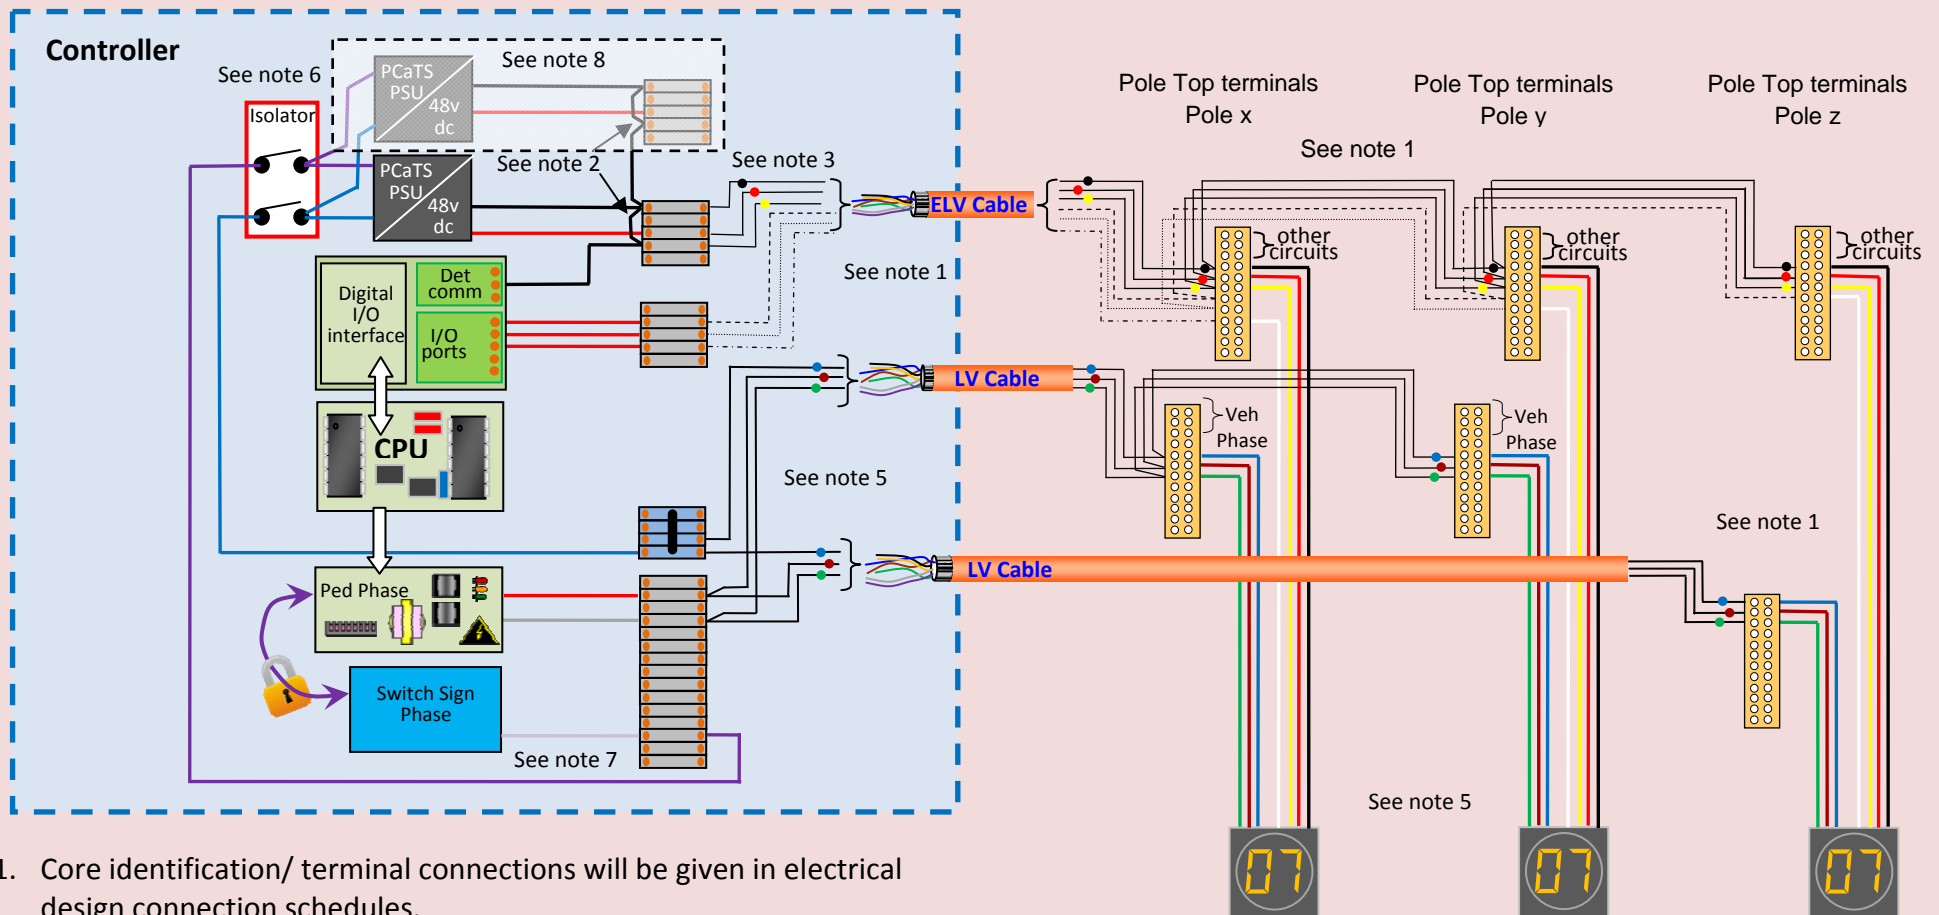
Controller

See note 6

Isolator

PCaTS PSU 48v dc

See note 8

PCaTS PSU 48v dc

See note 2

See note 3

ELV Cable

Det comm

Digital I/O interface

I/O ports

See note 1

CPU

LV Cable

See note 5

Ped Phase

LV Cable

Switch Sign Phase

See note 7

Pole Top terminals
Pole x

Pole Top terminals
Pole y

Pole Top terminals
Pole z

See note 1

other circuits

other circuits

other circuits

Veh Phase

Veh Phase

See note 1

See note 5

07

07

07

1. Core identification/ terminal connections will be given in electrical design connection schedules.